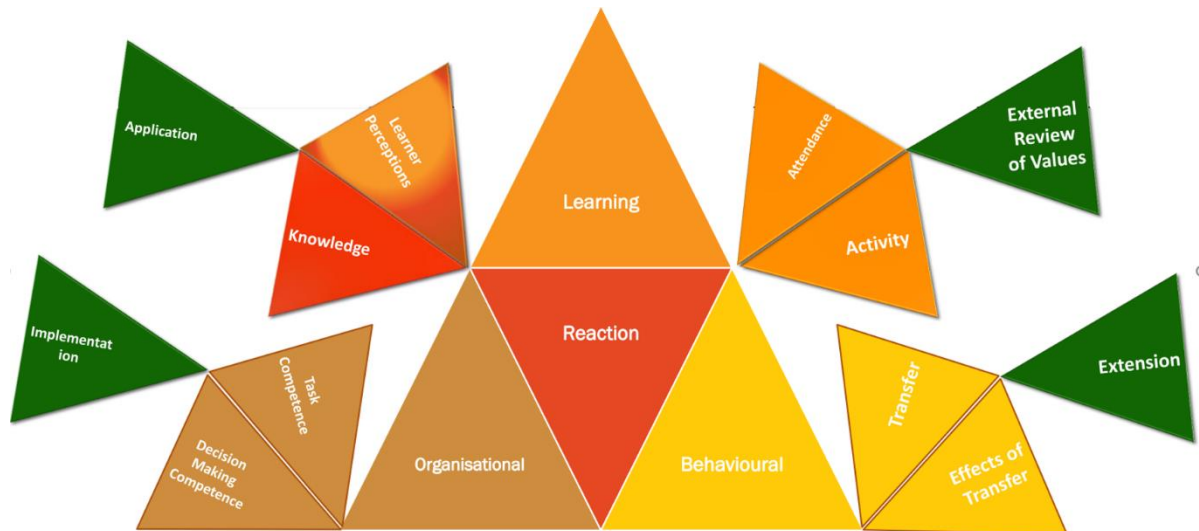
Application

Learner Perceptions

Knowledge

Learning

Attendance

External Review of Values

Activity

Implementation

Task Competence

Decision Making Competence

Organisational

Reaction

Behavioural

Transfer

Extension

Effects of Transfer